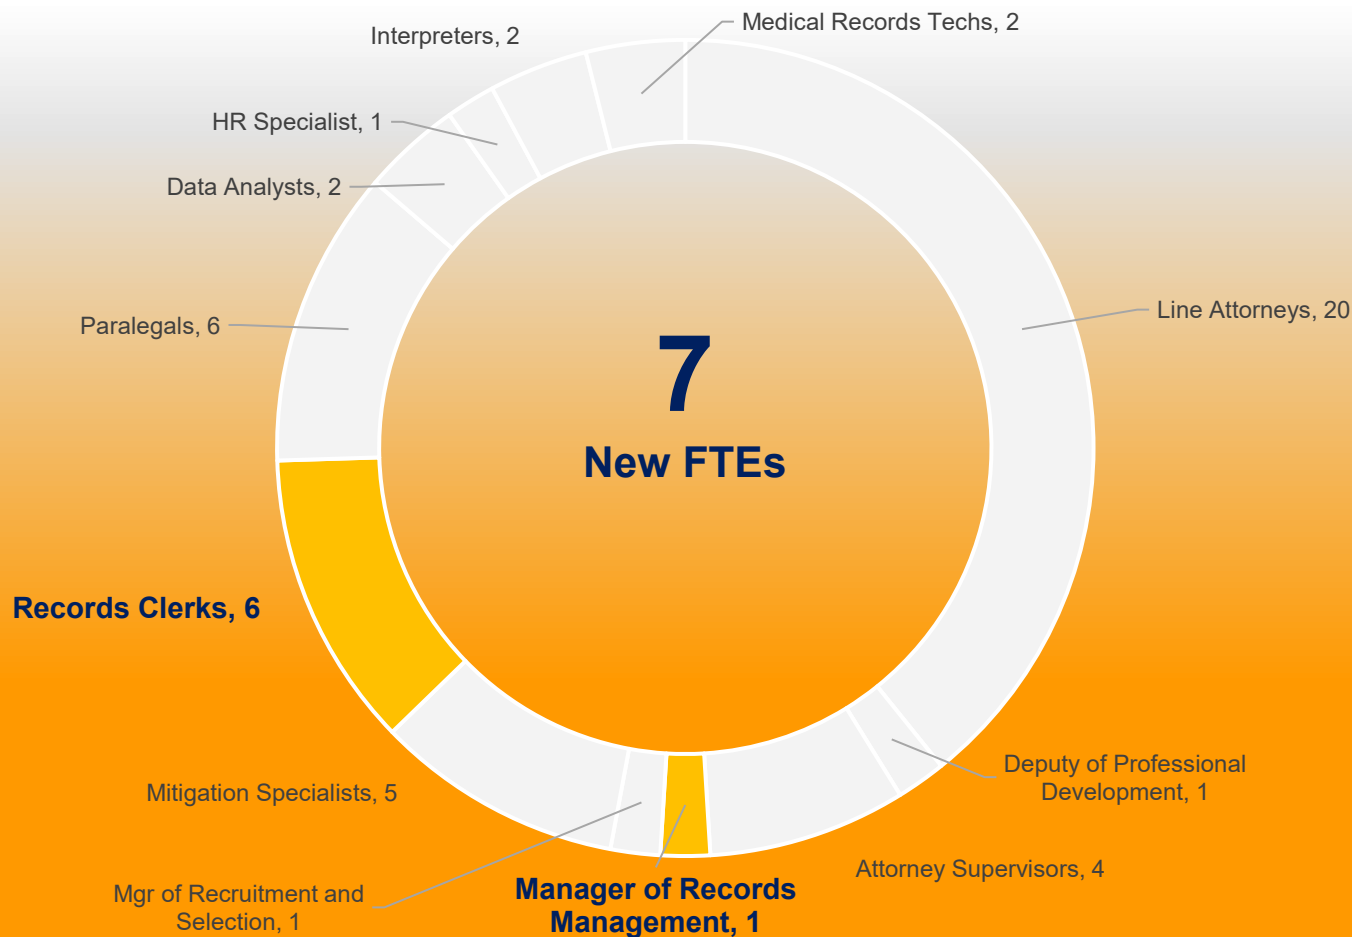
Interpreters, 2

Medical Records Techs, 2

HR Specialist, 1

Data Analysts, 2

Paralegals, 6

Line Attorneys, 20

7

New FTEs

Records Clerks, 6

Mitigation Specialists, 5

Deputy of Professional Development, 1

Attorney Supervisors, 4

Mgr of Recruitment and Selection, 1

Manager of Records Management, 1